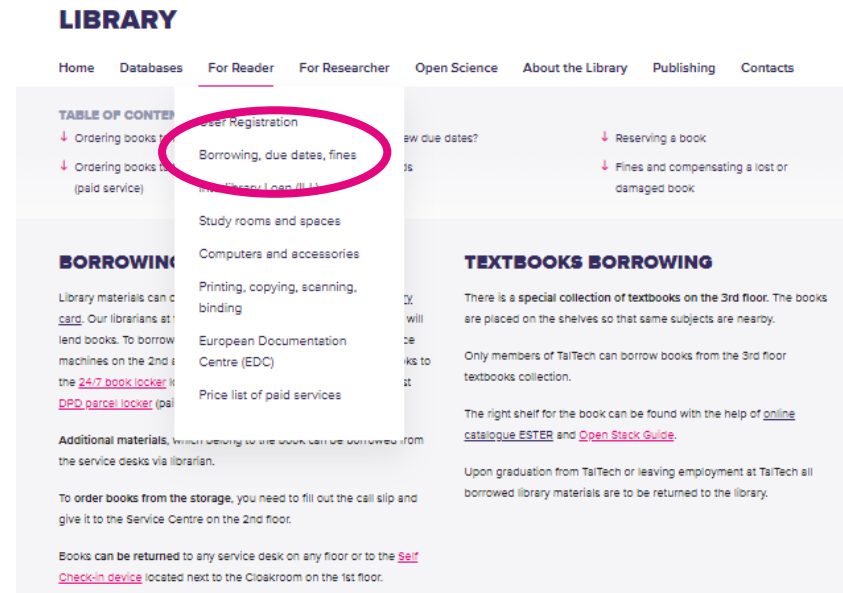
LIBRARY

Home Databases For Reader For Researcher Open Science About the Library Publishing Contacts

User Registration

Borrowing, due dates, fines

Interlibrary Loan (ILL)

Study rooms and spaces

Computers and accessories

Printing, copying, scanning, binding

European Documentation Centre (EDC)

Price list of paid services

TABLE OF CONTEN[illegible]

↓ Ordering books t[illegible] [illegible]ew due dates?

↓ Ordering books t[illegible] (paid service) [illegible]ds

↓ Reserving a book

↓ Fines and compensating a lost or damaged book

BORROWIN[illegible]

Library materials can c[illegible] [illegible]y card. Our librarians at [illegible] will lend books. To borrow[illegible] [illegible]ce machines on the 2nd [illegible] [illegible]oks to the 24/7 book locker lo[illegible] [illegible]st DPD parcel locker (pai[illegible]

Additional materials, which belong to the book can be borrowed from the service desks via librarian.

To order books from the storage, you need to fill out the call slip and give it to the Service Centre on the 2nd floor.

Books can be returned to any service desk on any floor or to the Self Check-in device located next to the Cloakroom on the 1st floor.

TEXTBOOKS BORROWING

There is a special collection of textbooks on the 3rd floor. The books are placed on the shelves so that same subjects are nearby.

Only members of TalTech can borrow books from the 3rd floor textbooks collection.

The right shelf for the book can be found with the help of online catalogue ESTER and Open Stack Guide.

Upon graduation from TalTech or leaving employment at TalTech all borrowed library materials are to be returned to the library.